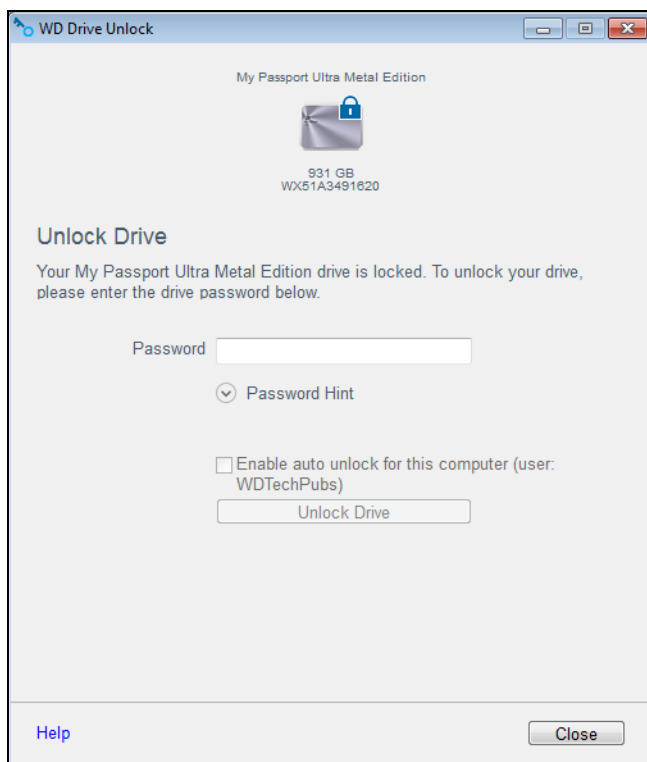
WD Drive Unlock

My Passport Ultra Metal Edition

931 GB
WX51A3491620

Unlock Drive

Your My Passport Ultra Metal Edition drive is locked. To unlock your drive, please enter the drive password below.

Password

Password Hint

Enable auto unlock for this computer (user: WDTechPubs)

Unlock Drive

Help

Close